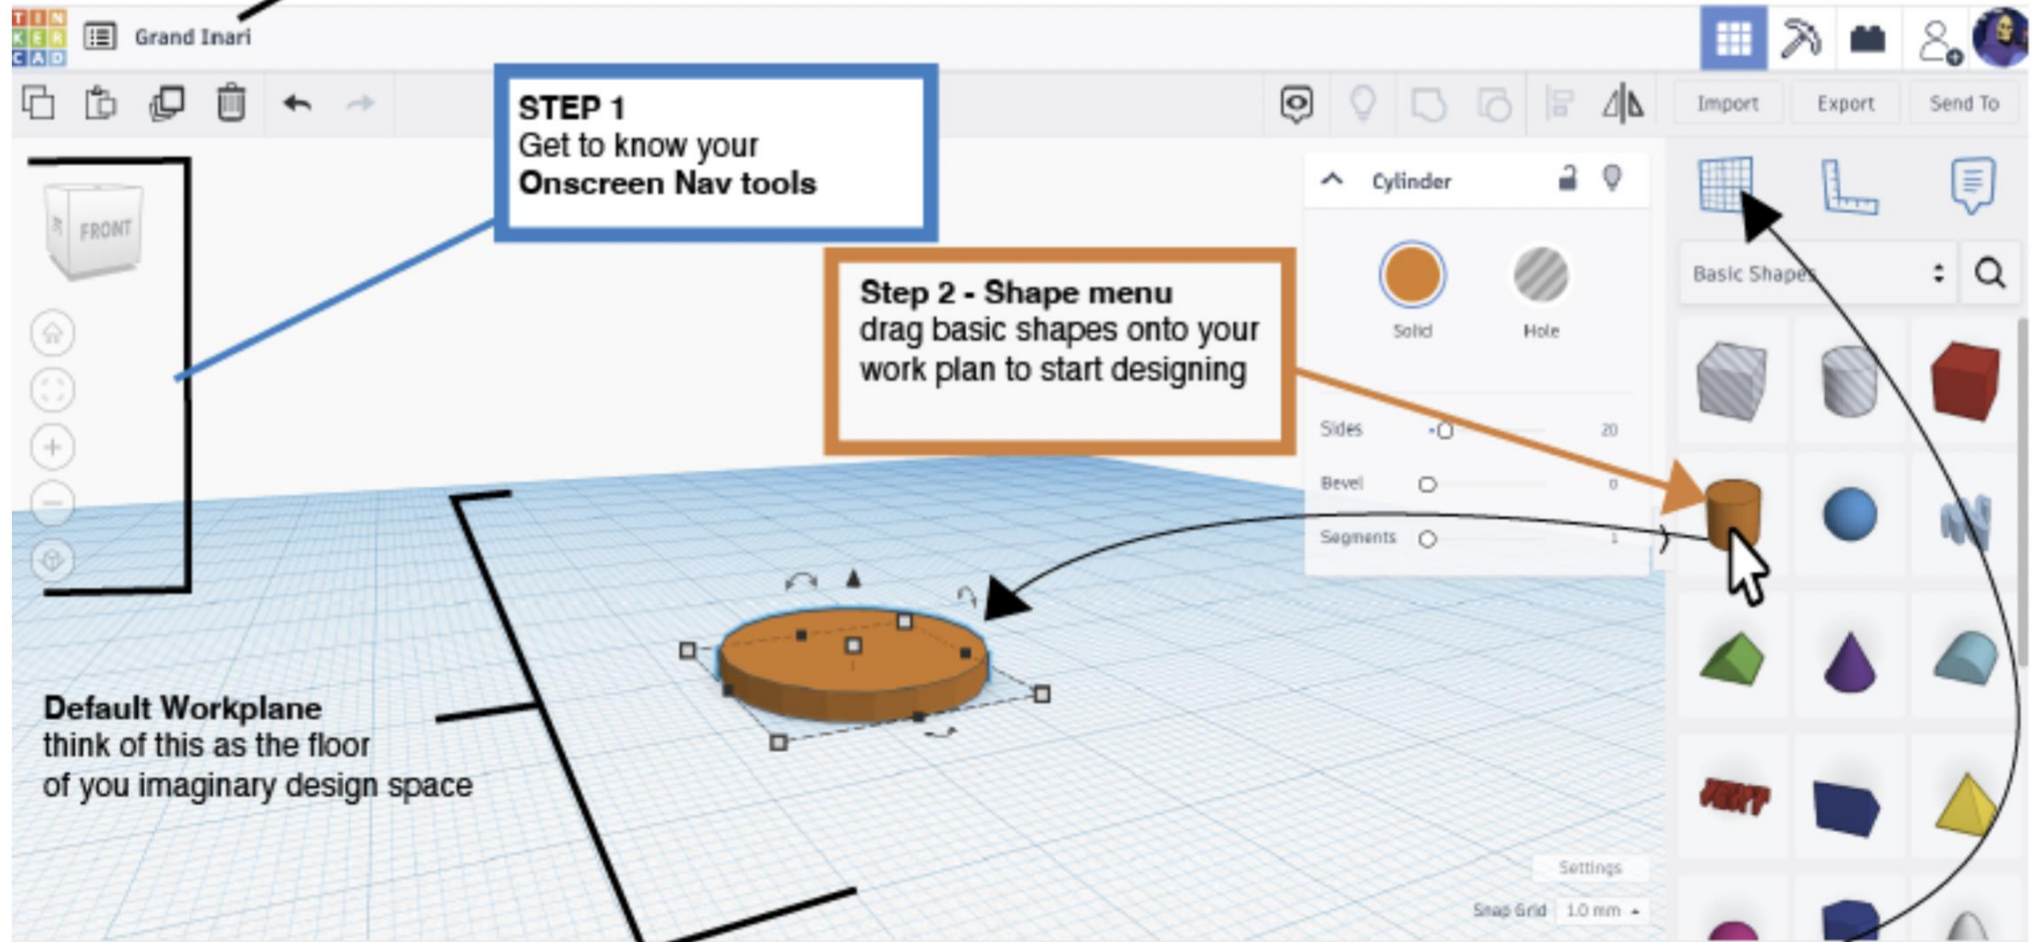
TIN KER CAD

Grand Inari

STEP 1
Get to know your
Onscreen Nav tools

Import Export Send To

FRONT

Cylinder

Solid Hole

Step 2 - Shape menu
drag basic shapes onto your work plan to start designing

Basic Shapes

Sides 20
Bevel 0
Segments 1

Default Workplane
think of this as the floor of you imaginary design space

Settings
Snap Grid 1.0 mm